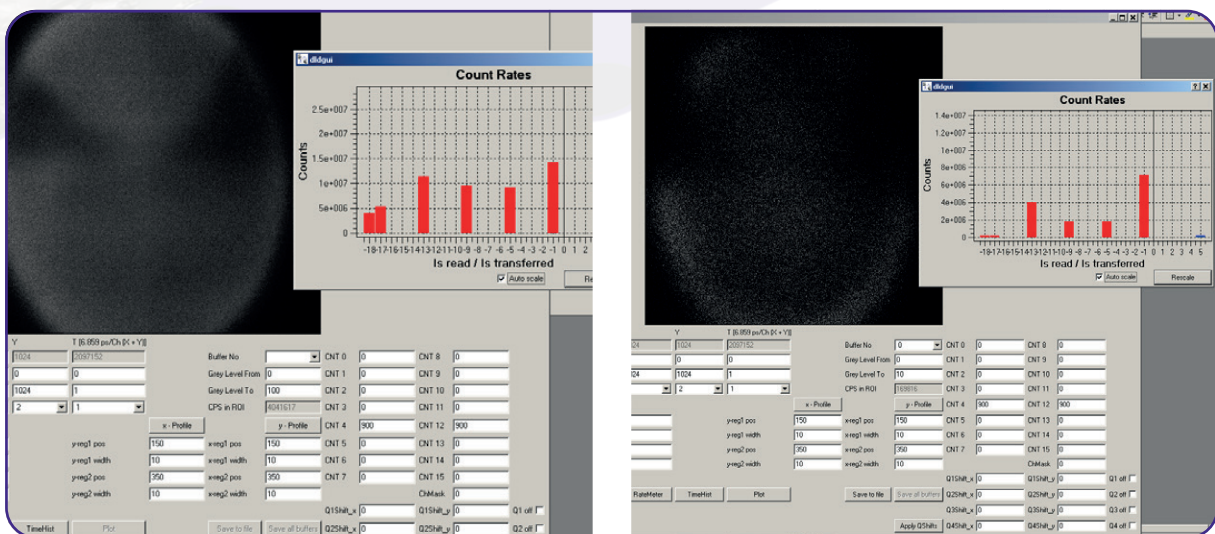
dlldgui

Count Rates

2.5e+007
2e+007
1.5e+007
1e+007
5e+006
0

Counts

-18-17-16-15-14-13-12-11-10-9 -8 -7 -6 -5 -4 -3 -2 -1 0 1 2

Is read / Is transferred

Auto scale

Re

Y
T [6.859 ps/Ch (X + Y)]
1024
2097152
0
0
1024
1
2
1

Buffer No
Grey Level From 0
Grey Level To 100
CPS in ROI 4041617

x - Profile
y - Profile

y-reg1 pos 150
y-reg1 width 10
y-reg2 pos 350
y-reg2 width 10

x-reg1 pos 150
x-reg1 width 10
x-reg2 pos 350
x-reg2 width 10

CNT 0 0
CNT 1 0
CNT 2 0
CNT 3 0
CNT 4 900
CNT 5 0
CNT 6 0
CNT 7 0

CNT 8 0
CNT 9 0
CNT 10 0
CNT 11 0
CNT 12 900
CNT 13 0
CNT 14 0
CNT 15 0
ChMask 0

Q1Shift_x 0
Q1Shift_y 0
Q1 off
Q2Shift_x 0
Q2Shift_y 0
Q2 off

TimeHist
Plot
Save to file
Save all buffers

dlldgui

Count Rates

1.4e+007
1.2e+007
1e+007
8e+006
6e+006
4e+006
2e+006
0

Counts

-18-17-16-15-14-13-12-11-10-9 -8 -7 -6 -5 -4 -3 -2 -1 0 1 2 3 4 5

Is read / Is transferred

Auto scale
Rescale

Y
T [6.859 ps/Ch (X + Y)]
1024
2097152
0
0
1024
1
2
1

Buffer No 0
Grey Level From 0
Grey Level To 10
CPS in ROI 169816

x - Profile
y - Profile

y-reg1 pos 150
y-reg1 width 10
y-reg2 pos 350
y-reg2 width 10

x-reg1 pos 150
x-reg1 width 10
x-reg2 pos 350
x-reg2 width 10

CNT 0 0
CNT 1 0
CNT 2 0
CNT 3 0
CNT 4 900
CNT 5 0
CNT 6 0
CNT 7 0

CNT 8 0
CNT 9 0
CNT 10 0
CNT 11 0
CNT 12 900
CNT 13 0
CNT 14 0
CNT 15 0
ChMask 0

Q1Shift_x 0
Q1Shift_y 0
Q1 off
Q2Shift_x 0
Q2Shift_y 0
Q2 off
Q3Shift_x 0
Q3Shift_y 0
Q3 off
Q4Shift_x 0
Q4Shift_y 0
Q4 off

RateMeter
TimeHist
Plot
Save to file
Save all buffers
Apply QShifts